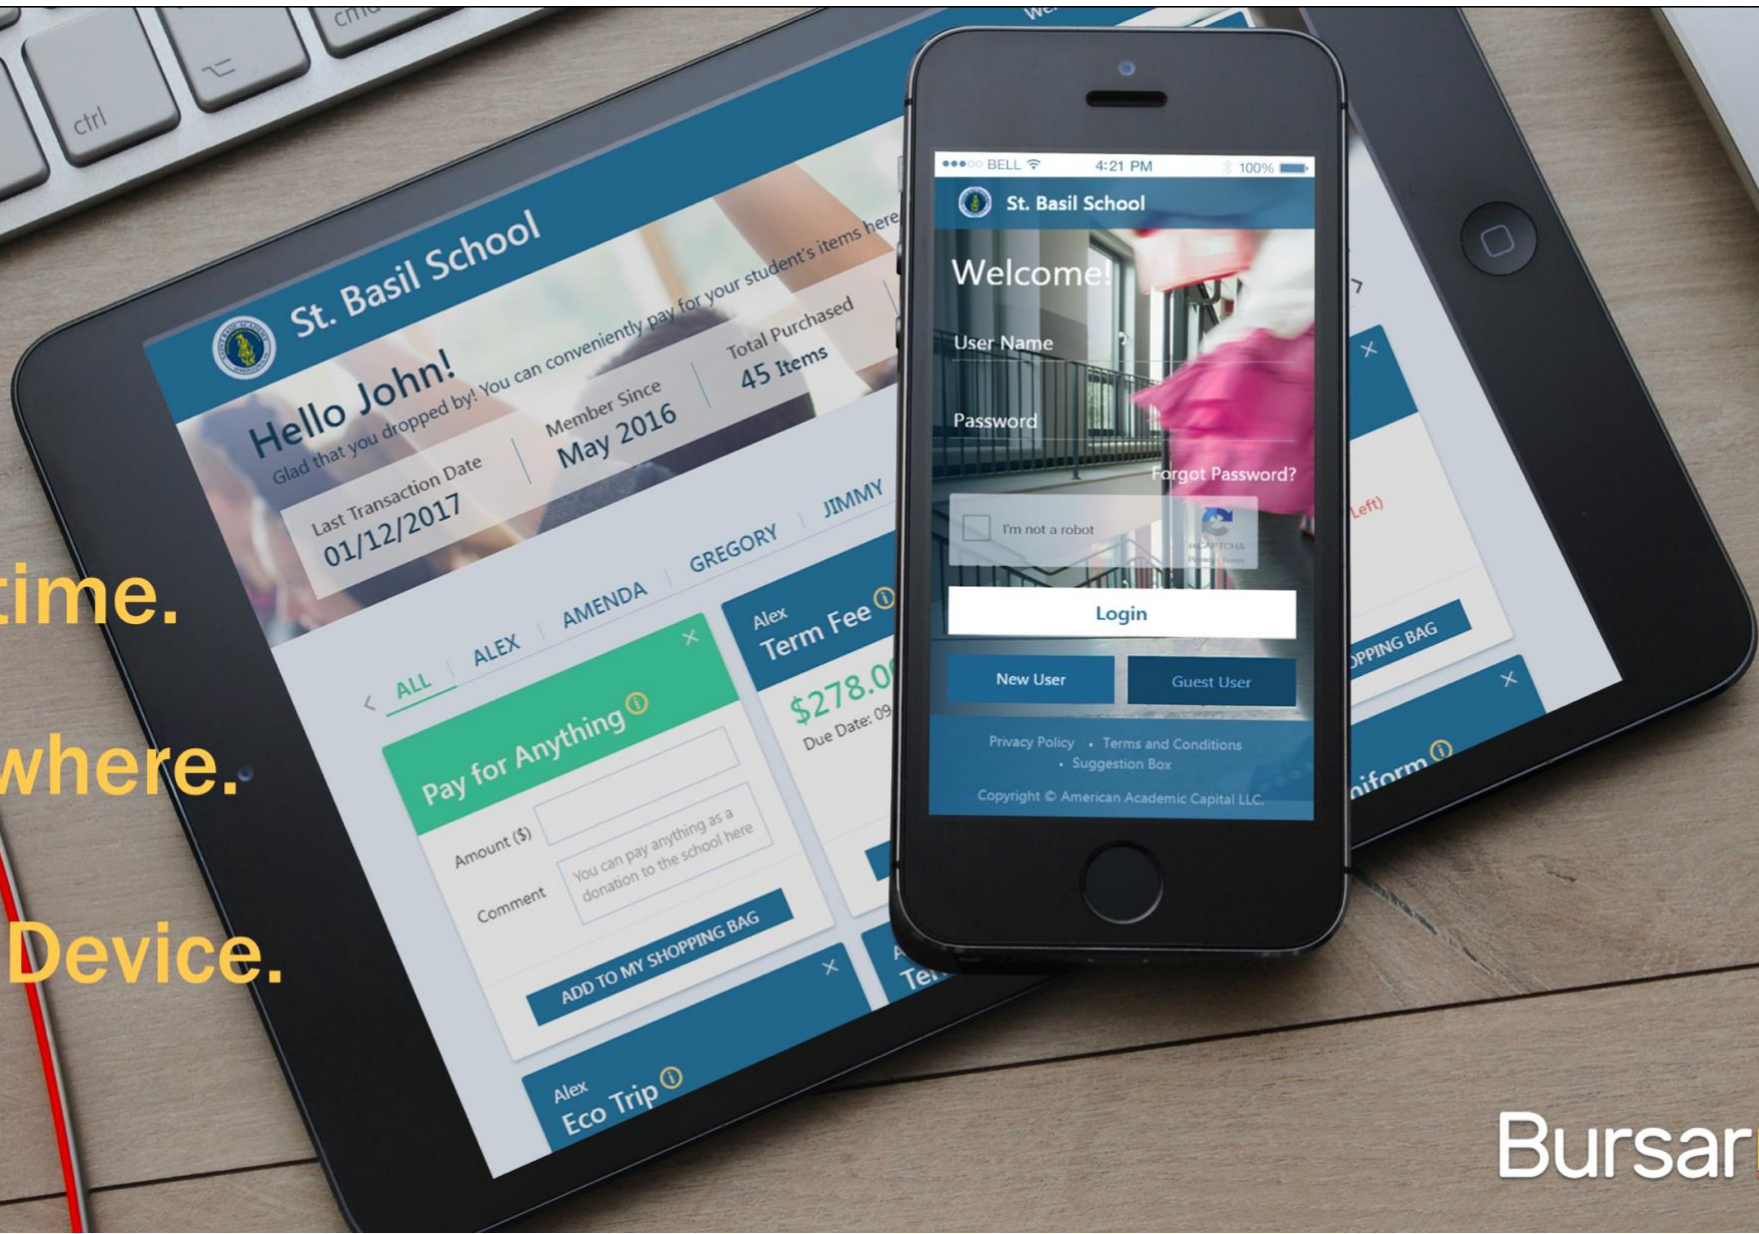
ctrl

cmd

time.

where.

Device.

St. Basil School

Hello John!

Glad that you dropped by! You can conveniently pay for your student's items here

Last Transaction Date
01/12/2017

Member Since
May 2016

Total Purchased
45 Items

ALL ALEX AMENDA GREGORY JIMMY

Pay for Anything

Amount ($)

Comment

You can pay anything as a donation to the school here

ADD TO MY SHOPPING BAG

Alex
Term Fee

$278.0

Due Date: 09

Alex
Eco Trip

Left)

OPPING BAG

niform

BELL 4:21 PM 100%

St. Basil School

Welcome!

User Name

Password

Forgot Password?

I'm not a robot

reCAPTCHA

Login

New User

Guest User

Privacy Policy • Terms and Conditions • Suggestion Box

Copyright © American Academic Capital LLC.

Bursar